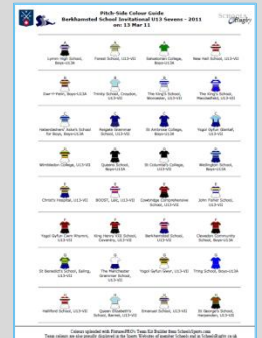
Pitch-Side Colour Guide
Berkhamsted School Invitational U13 Sevens - 2011
on: 13 Mar 11

Lymm High School, Boys-U13A

Forest School, U13-VII

Haberdashers' College, Boys-U13A

New Hall School, U13-VII

Dan Y Pant, Boys-U13A

Trinity School, Croydon, U13-VII

The King's School, Macclesfield, U13-VII

The King's School, Macclesfield, U13-VII

Haberdashers' Aske's School for Boys, Boys-U13A

Reigate Grammar School, U13-VII

St Ambrose College, Boys-U13A

Ysgol Gyfun Bassaleg, U13-VII

Wimbledon College, U13-VII

Queens School, Boys-U13A

St Columba's College, U13-VII

Wellington School, Boys-U13A

Christ's Hospital, U13-VII

BOOST, U13-VII

Coleridge Comprehensive School, U13-VII

John Fisher School, U13-VII

Ysgol Gyfun Gwr Rhannu, U13-VII

King Henry VIII School, Coventry, U13-VII

Berkhamsted School, U13-VII

Clevedon Community School, Boys-U13A

St Benedict's School, Ealing, U13-VII

The Manchester Grammar School, U13-VII

Ysgol Gyfun Gwr, U13-VII

Tring School, Boys-U13A

Hartford School, U13-VII

Queen Elizabeth's School, Barnet, U13-VII

Emanuel School, U13-VII

St George's School, Harpenden, U13-VII

Colours uploaded with PictureIT... Team Kit Builder from SchoolSports.com
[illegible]